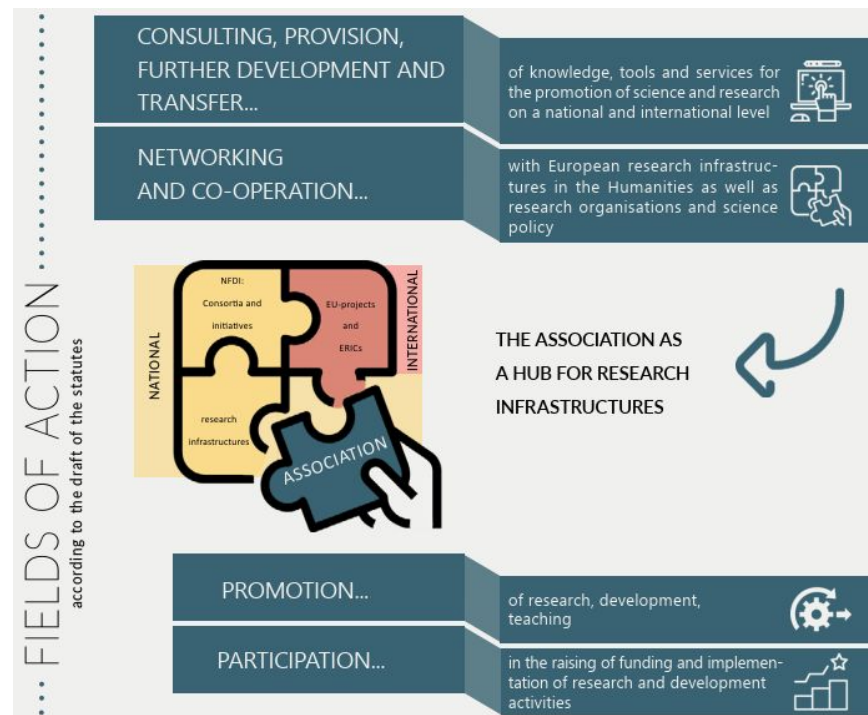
FIELDS OF ACTION
according to the draft of the statutes

CONSULTING, PROVISION, FURTHER DEVELOPMENT AND TRANSFER...

of knowledge, tools and services for the promotion of science and research on a national and international level

NETWORKING AND CO-OPERATION...

with European research infrastructures in the Humanities as well as research organisations and science policy

NATIONAL

NFDI: Consortia and initiatives

EU-projects and ERICs

INTERNATIONAL

research infrastructures

ASSOCIATION

THE ASSOCIATION AS A HUB FOR RESEARCH INFRASTRUCTURES

PROMOTION...

of research, development, teaching

PARTICIPATION...

in the raising of funding and implementation of research and development activities